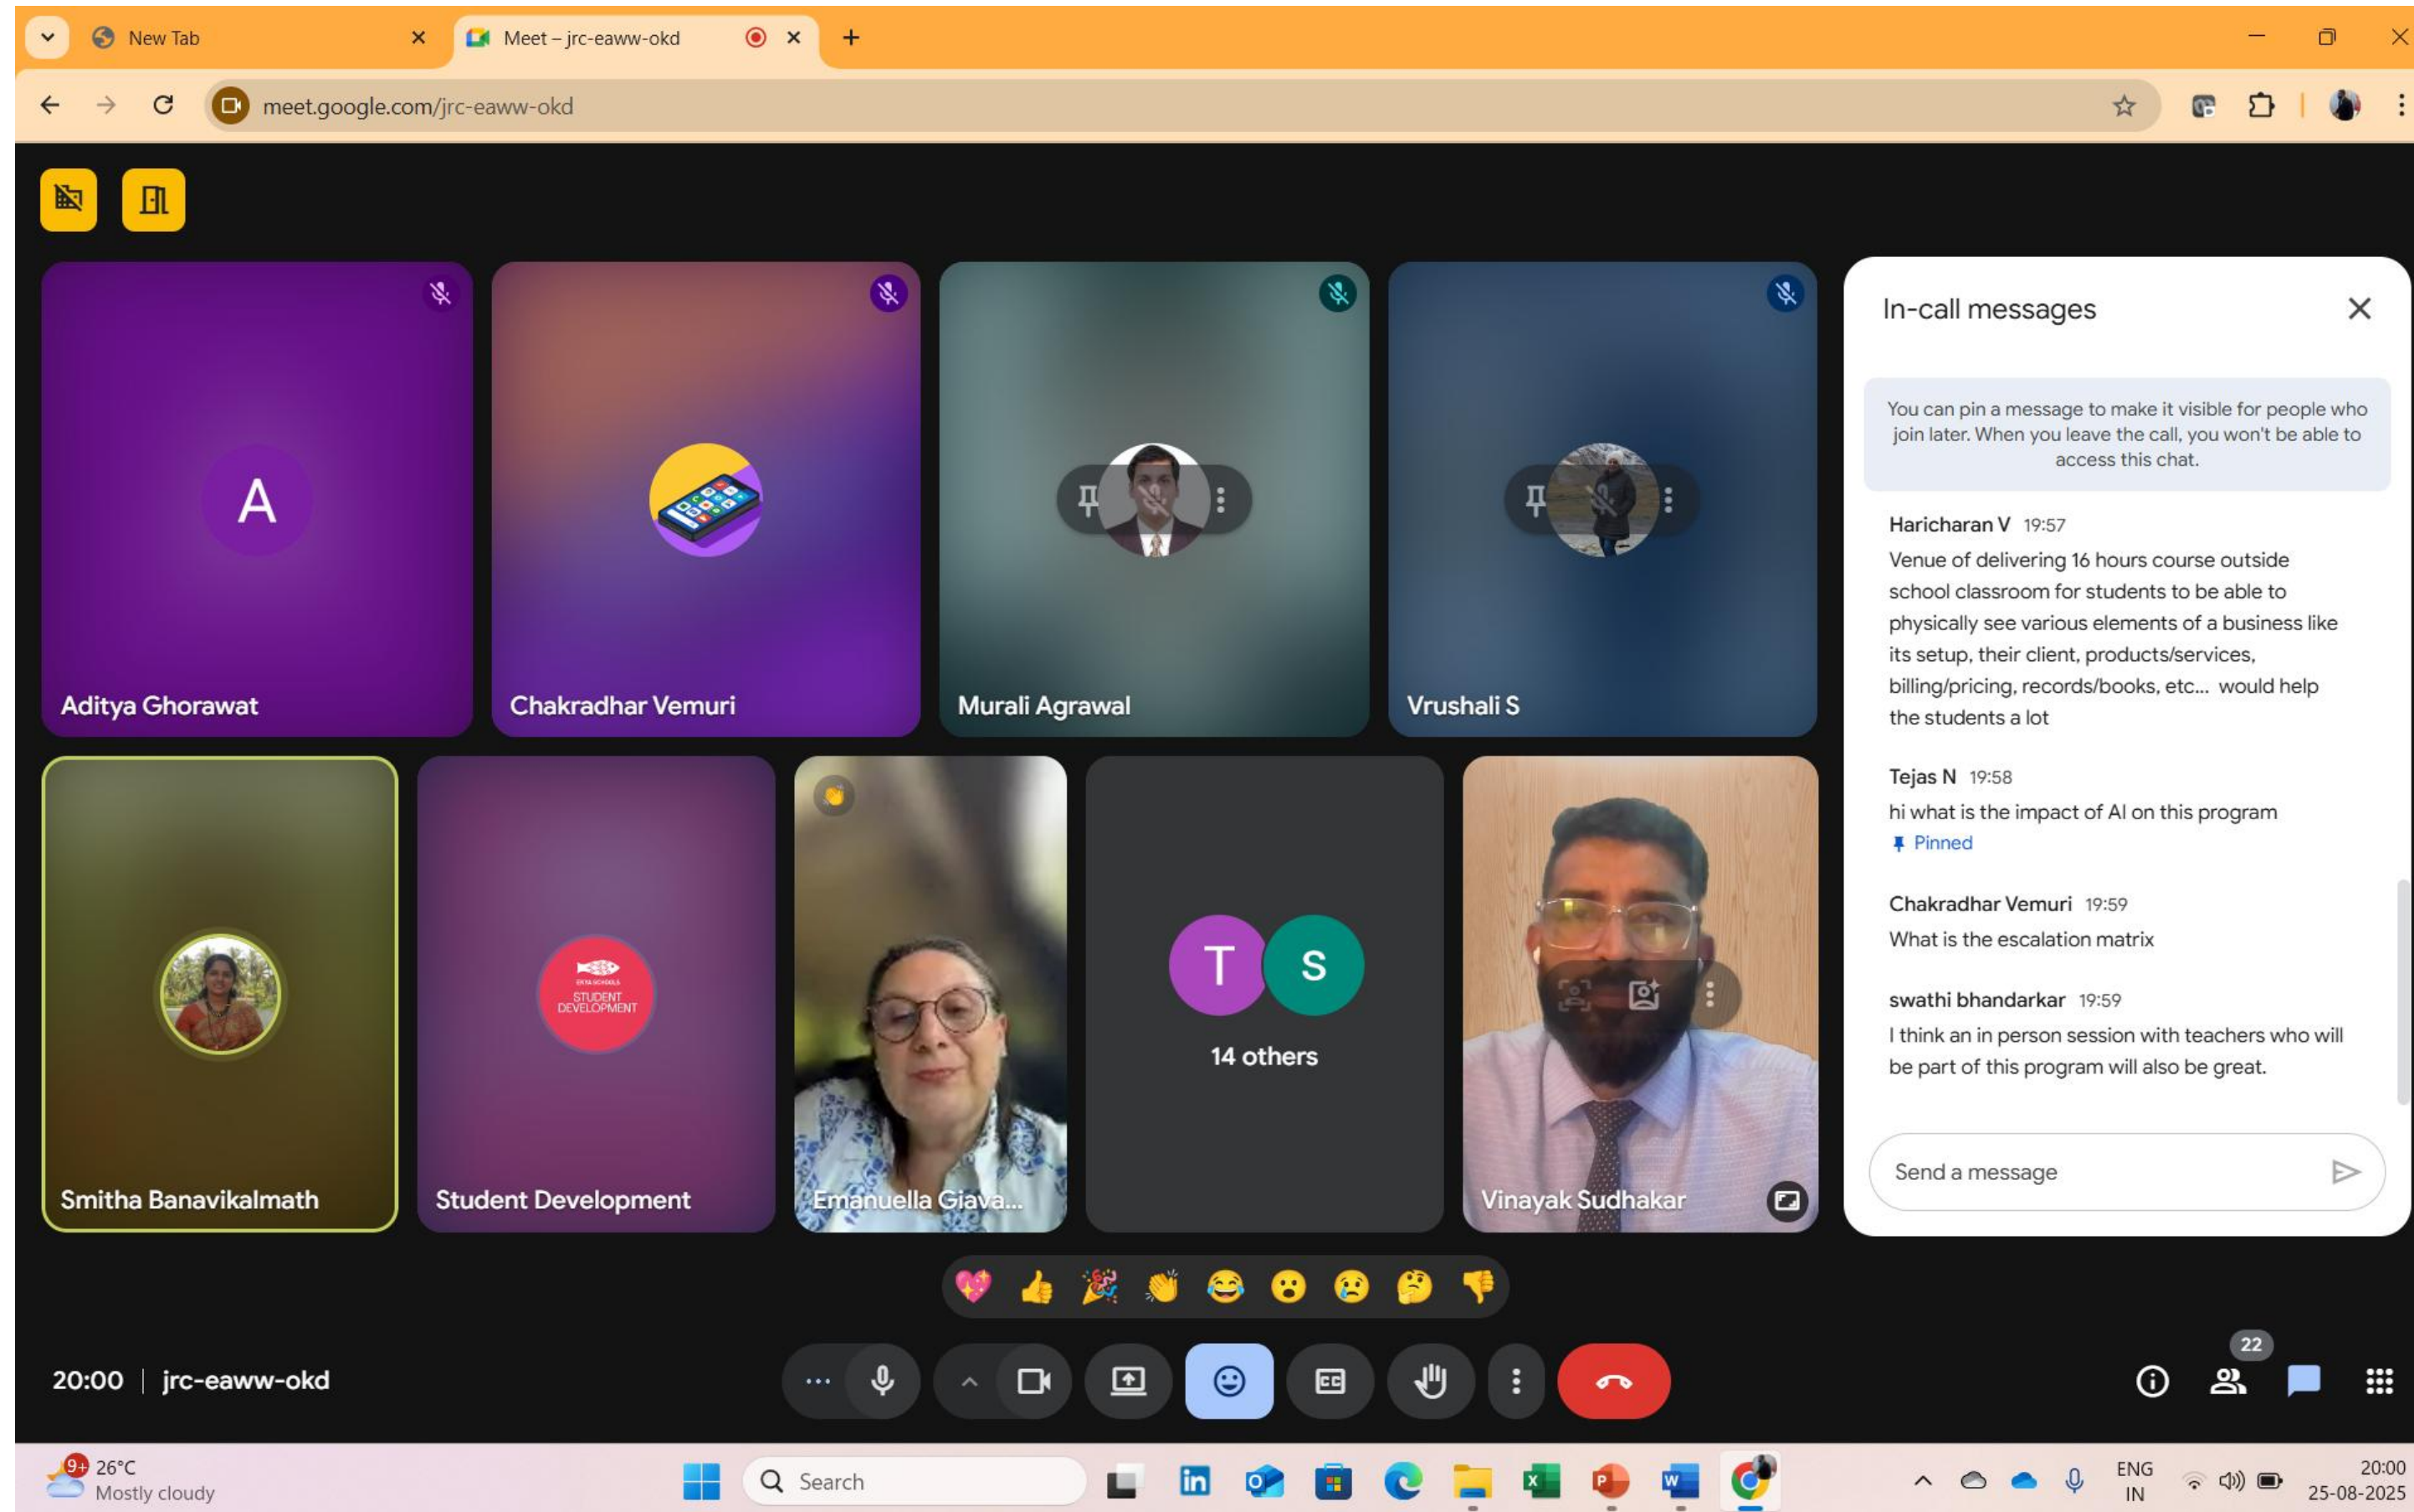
New Tab
Meet – jrc-eaww-okd
meet.google.com/jrc-eaww-okd

Aditya Ghorawat
Chakradhar Vemuri
Murali Agrawal
Vrushali S
Smitha Banavikalmath
STUDENT DEVELOPMENT
Student Development
Emanuella Giava...
T S
14 others
Vinayak Sudhakar

In-call messages

You can pin a message to make it visible for people who join later. When you leave the call, you won't be able to access this chat.

Haricharan V 19:57
Venue of delivering 16 hours course outside school classroom for students to be able to physically see various elements of a business like its setup, their client, products/services, billing/pricing, records/books, etc... would help the students a lot

Tejas N 19:58
hi what is the impact of AI on this program
Pinned

Chakradhar Vemuri 19:59
What is the escalation matrix

swathi bhandarkar 19:59
I think an in person session with teachers who will be part of this program will also be great.

Send a message

20:00 | jrc-eaww-okd
22

26°C
Mostly cloudy
Search
ENG
IN
20:00
25-08-2025